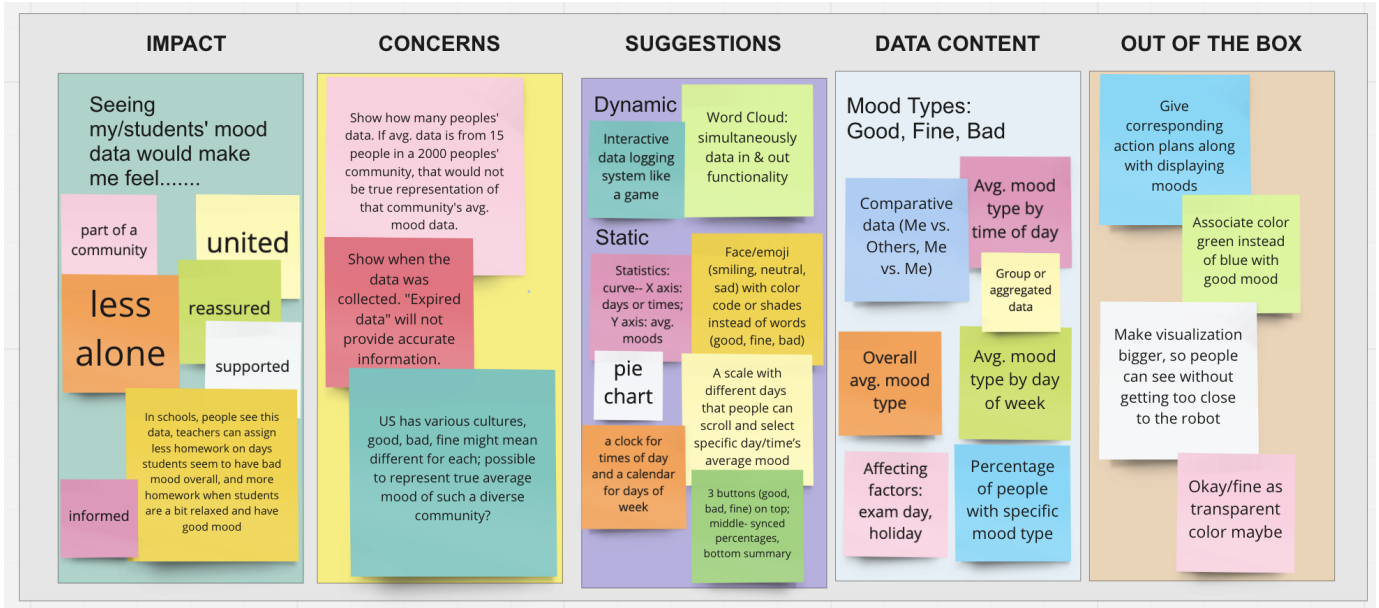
IMPACT

Seeing my/students' mood data would make me feel.......

part of a community

united

less alone

reassured

supported

In schools, people see this data, teachers can assign less homework on days students seem to have bad mood overall, and more homework when students are a bit relaxed and have good mood

informed

CONCERNS

Show how many peoples' data. If avg. data is from 15 people in a 2000 peoples' community, that would not be true representation of that community's avg. mood data.

Show when the data was collected. "Expired data" will not provide accurate information.

US has various cultures, good, bad, fine might mean different for each; possible to represent true average mood of such a diverse community?

SUGGESTIONS

Dynamic

Interactive data logging system like a game

Word Cloud: simultaneously data in & out functionality

Static

Statistics: curve-- X axis: days or times; Y axis: avg. moods

Face/emoji (smiling, neutral, sad) with color code or shades instead of words (good, fine, bad)

pie chart

A scale with different days that people can scroll and select specific day/time's average mood

a clock for times of day and a calendar for days of week

3 buttons (good, bad, fine) on top; middle- synced percentages, bottom summary

DATA CONTENT

Mood Types: Good, Fine, Bad

Comparative data (Me vs. Others, Me vs. Me)

Avg. mood type by time of day

Group or aggregated data

Overall avg. mood type

Avg. mood type by day of week

Affecting factors: exam day, holiday

Percentage of people with specific mood type

OUT OF THE BOX

Give corresponding action plans along with displaying moods

Associate color green instead of blue with good mood

Make visualization bigger, so people can see without getting too close to the robot

Okay/fine as transparent color maybe